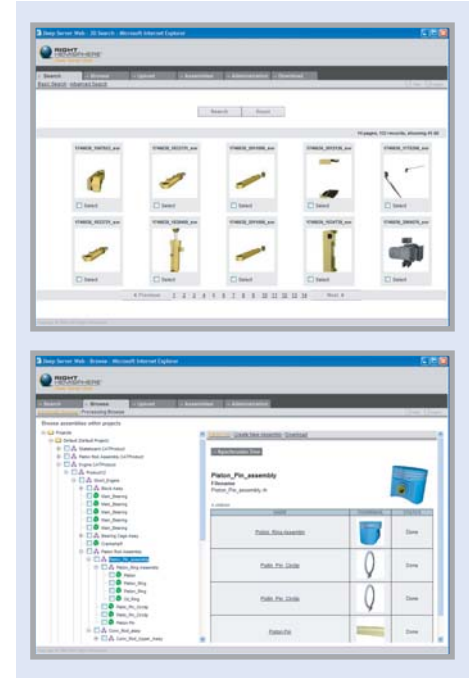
Deep Server Web - 3D Search - Microsoft Internet Explorer

RIGHT HEMISPHERE

Search | Browse | Upload | Assemblies | Administration | Download

Basic Search Advanced Search

Search | Reset

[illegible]

Select | Select | Select | Select | Select

Select | Select | Select | Select | Select

« Previous 1 2 3 4 5 6 7 8 9 10 11 12 13 14 Next »

Deep Server Web - Browse - Microsoft Internet Explorer

RIGHT HEMISPHERE

Search | Browse | Upload | Assemblies | Administration

Processing Browse

Browse assemblies within projects

Projects
Default (Default Project)
Engine
Block
Main_Bearing
Main_Bearing
Main_Bearing
Main_Bearing
Main_Bearing
Bearing Caps
Crankshaft
Piston Rod Assembly
Piston_Pin_assembly
Piston_Ring
Piston_Ring
Piston_Ring
Oil_Ring
Piston_Pin_Circlip
Piston_Pin_Circlip
Piston Pin
Conn_Rod
Conn_Rod

Download

Piston_Pin_assembly
Filename
Piston_Pin_assembly.rh

| | | |
|---|---|---|
| Piston_Ring assembly | | Done |
| Piston_Pin_Circlip | | Done |
| Piston_Pin_Circlip | | Done |
| Piston Pin | | Done |